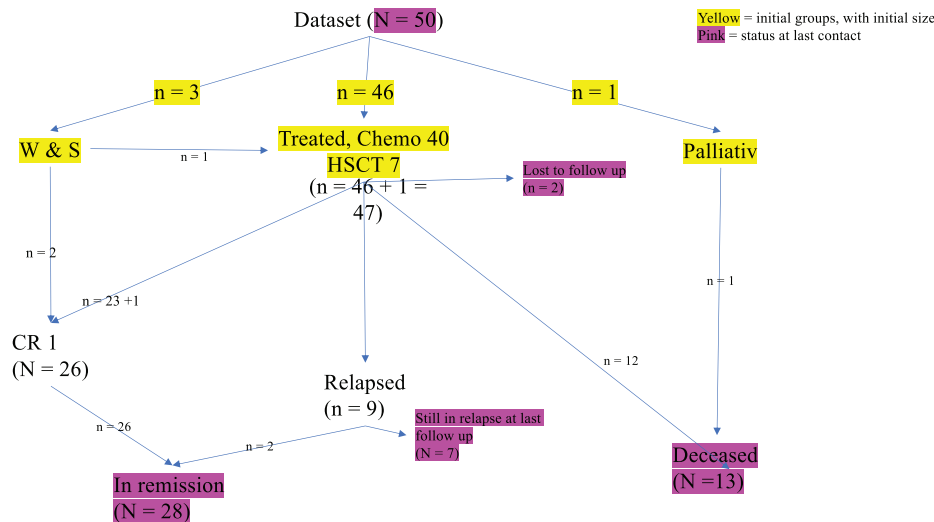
Dataset (N = 50)

Yellow = initial groups, with initial size
Pink = status at last contact

n = 3

n = 46

n = 1

W & S

n = 1

Treated, Chemo 40 HSCT 7 (n = 46 + 1 = 47)

Palliativ

Lost to follow up (n = 2)

n = 2

n = 23 +1

n = 1

CR 1 (N = 26)

n = 12

Relapsed (n = 9)

n = 26

Still in relapse at last follow up (N = 7)

n = 2

Deceased (N =13)

In remission (N = 28)